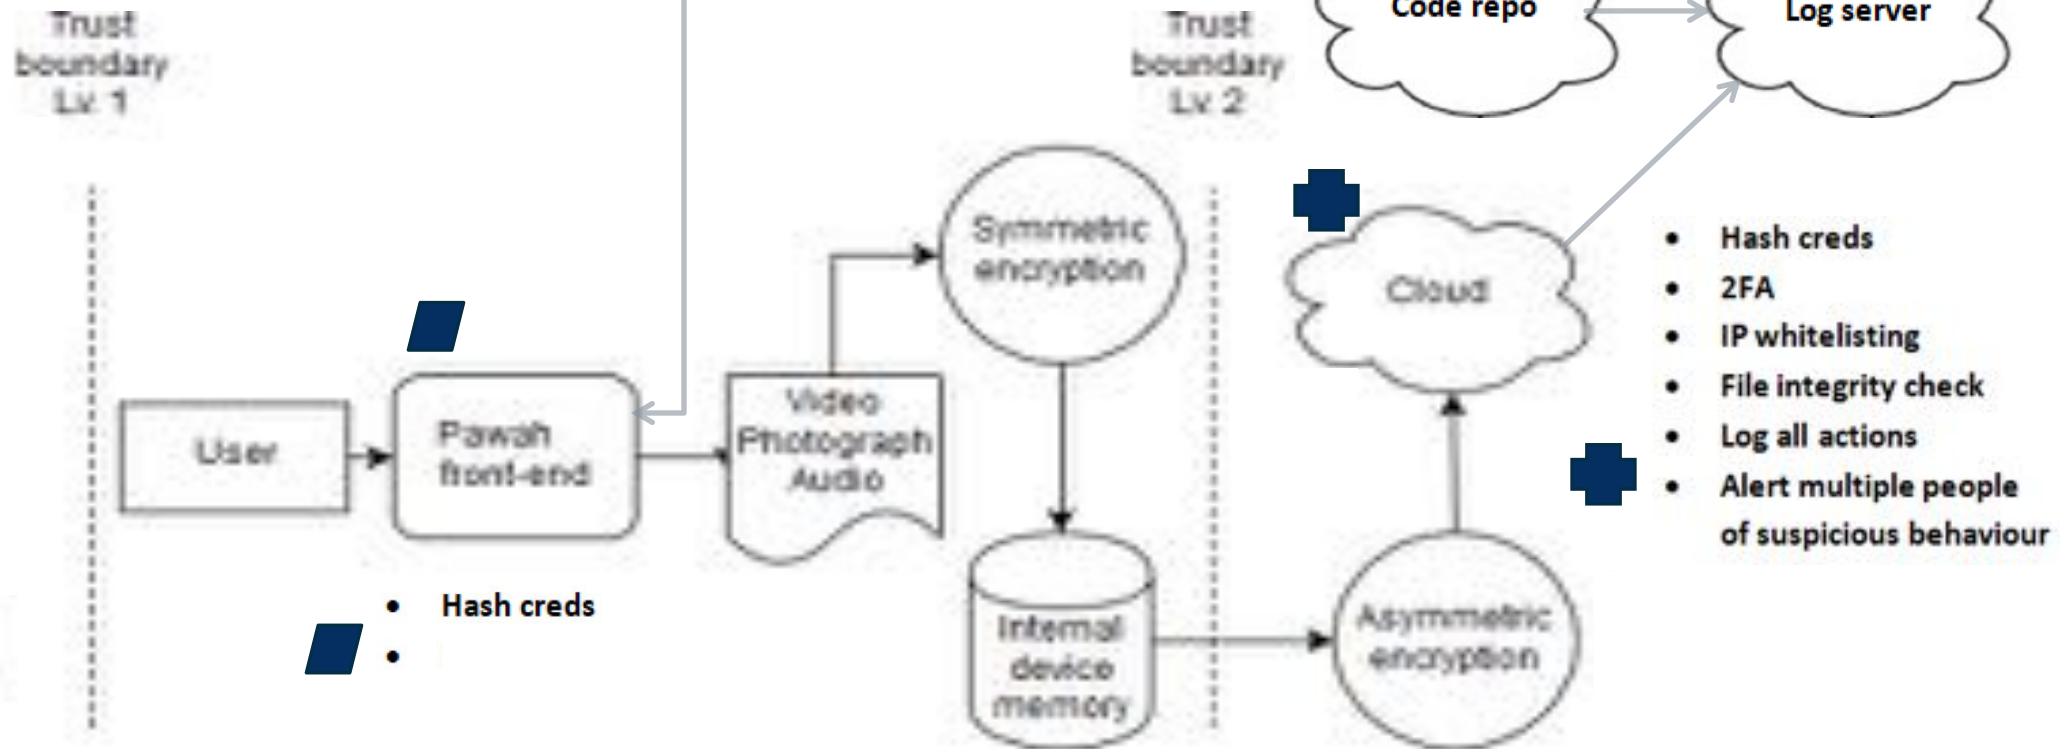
Trust boundary Lv. 1

Trust boundary Lv. 2

Code repo

Log server

Symmetric encryption

Cloud

User

Pawah front-end

Video Photograph Audio

Internal device memory

Asymmetric encryption

- Hash creds
- 2FA
- IP whitelisting
- File integrity check
- Log all actions
- Alert multiple people of suspicious behaviour

- Hash creds
-